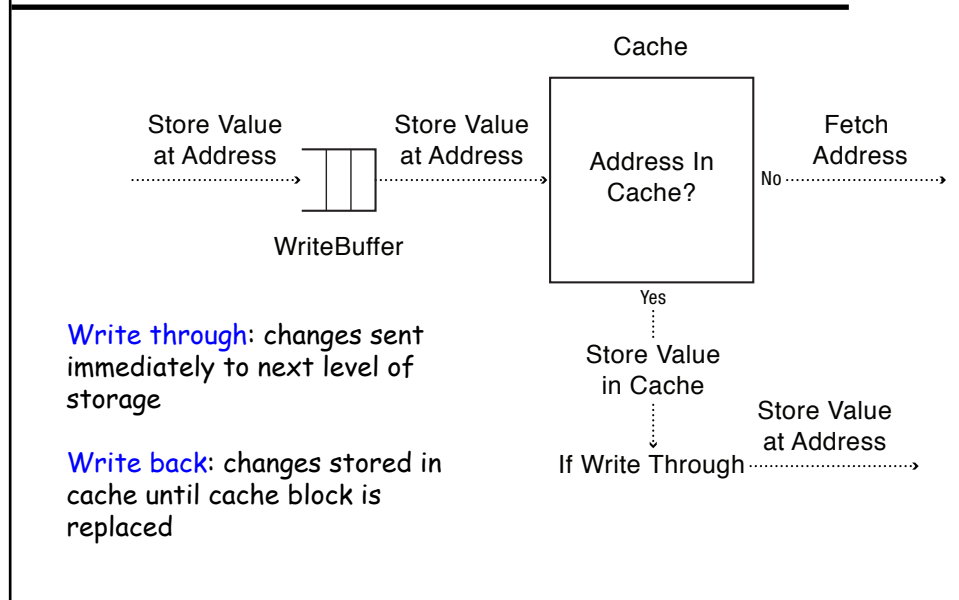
Cache

Store Value at Address

Store Value at Address

Address In Cache?

Fetch Address

No

WriteBuffer

Yes

Write through: changes sent immediately to next level of storage

Store Value in Cache

Store Value at Address

If Write Through

Write back: changes stored in cache until cache block is replaced